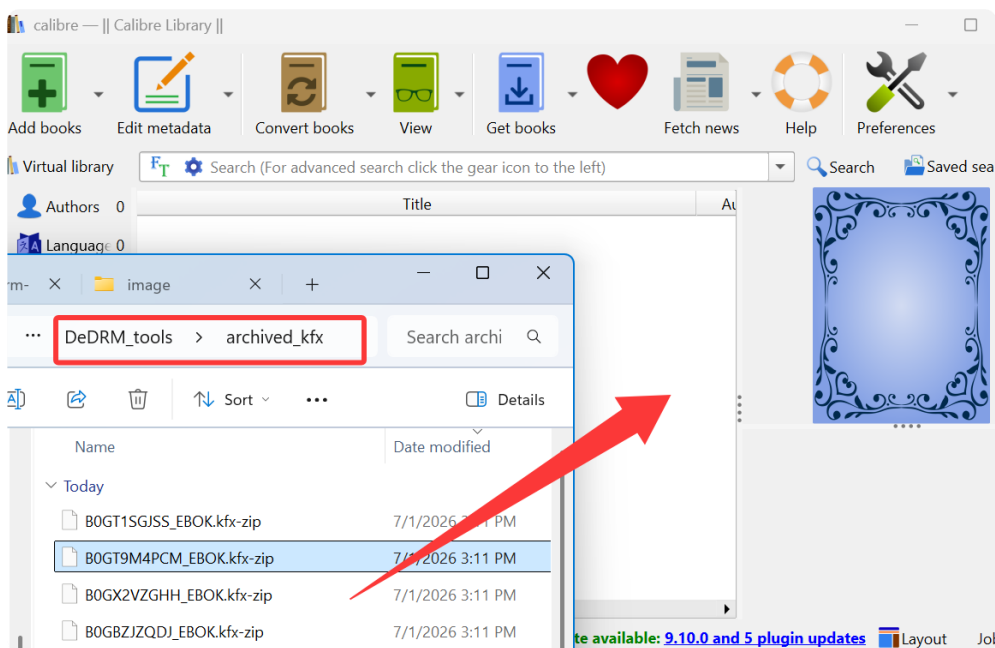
calibre — || Calibre Library ||

Add books
Edit metadata
Convert books
View
Get books
Fetch news
Help
Preferences

Virtual library
Search (For advanced search click the gear icon to the left)
Search
Saved sea

Authors 0
Language 0
Title
Au

rm-
image
+

DeDRM_tools > archived_kfx
Search archi

Sort
Details

Name
Date modified

Today
B0GT1SGJSS_EBOK.kfx-zip 7/1/2026 3:11 PM
B0GT9M4PCM_EBOK.kfx-zip 7/1/2026 3:11 PM
B0GX2VZGHH_EBOK.kfx-zip 7/1/2026 3:11 PM
B0GBZJZQDJ_EBOK.kfx-zip 7/1/2026 3:11 PM

te available: 9.10.0 and 5 plugin updates
Layout
Jo